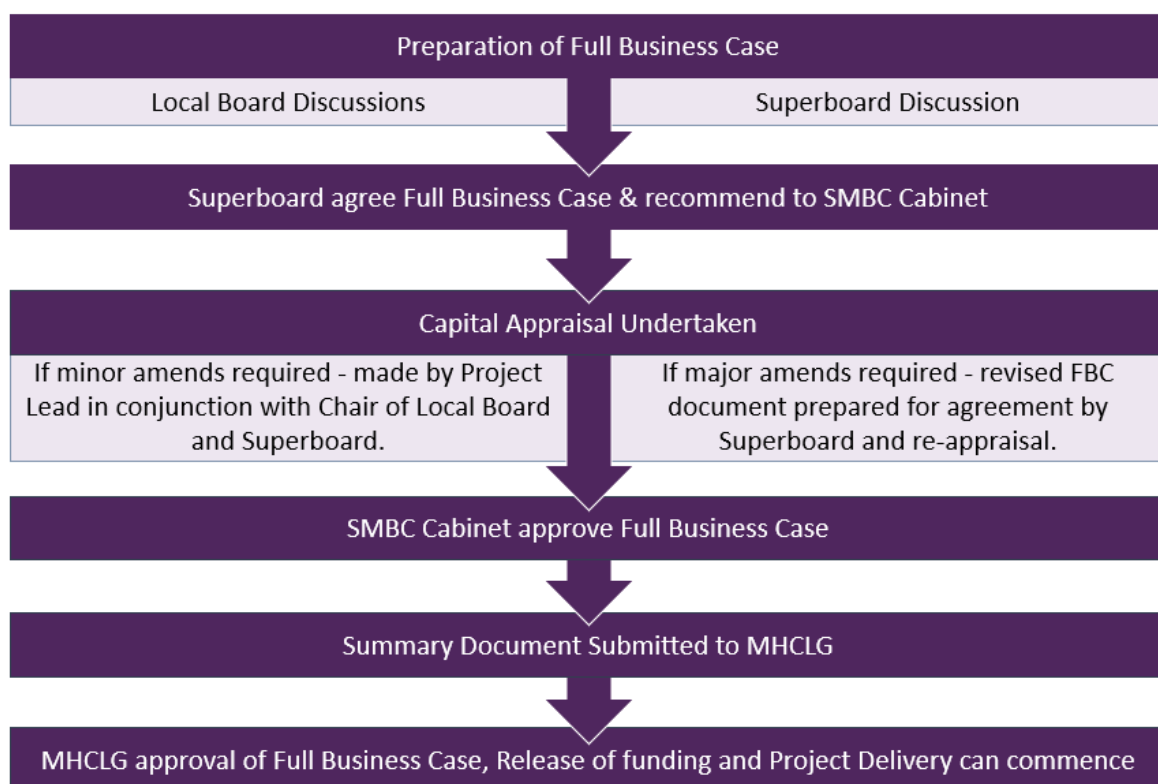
Preparation of Full Business Case

Local Board Discussions

Superboard Discussion

Superboard agree Full Business Case & recommend to SMBC Cabinet

Capital Appraisal Undertaken

If minor amends required - made by Project Lead in conjunction with Chair of Local Board and Superboard.

If major amends required - revised FBC document prepared for agreement by Superboard and re-appraisal.

SMBC Cabinet approve Full Business Case

Summary Document Submitted to MHCLG

MHCLG approval of Full Business Case, Release of funding and Project Delivery can commence